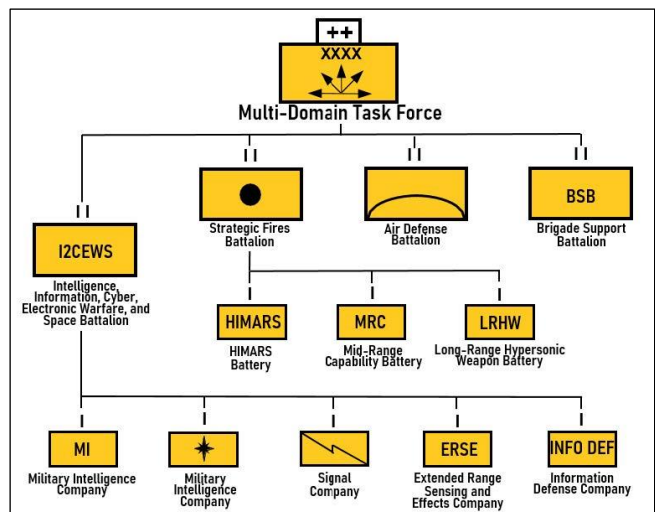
++
XXXX
Multi-Domain Task Force

II
I2CEWS
Intelligence, Information, Cyber, Electronic Warfare, and Space Battalion

II
Strategic Fires Battalion

II
Air Defense Battalion

II
BSB
Brigade Support Battalion

HIMARS
HIMARS Battery

MRC
Mid-Range Capability Battery

LRHW
Long-Range Hypersonic Weapon Battery

I
MI
Military Intelligence Company

I
Military Intelligence Company

I
Signal Company

I
ERSE
Extended Range Sensing and Effects Company

I
INFO DEF
Information Defense Company